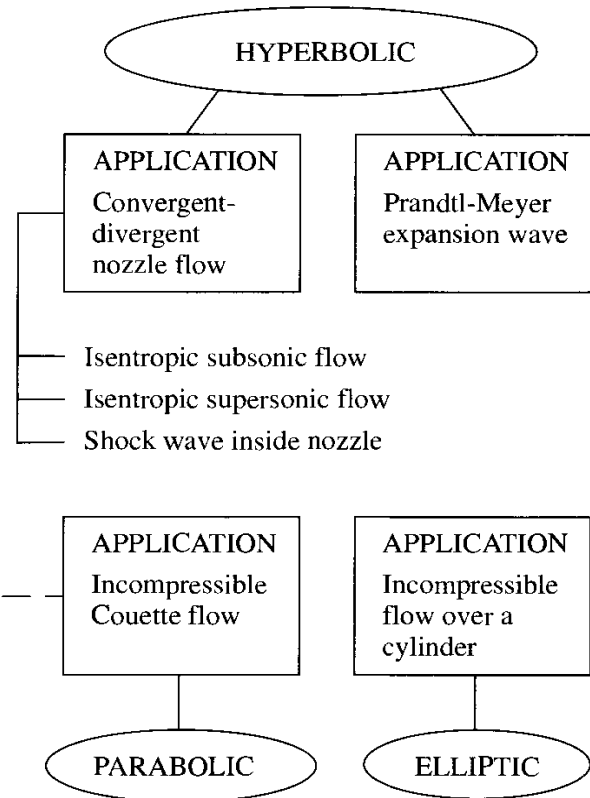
HYPERBOLIC

APPLICATION
Convergent-divergent nozzle flow

APPLICATION
Prandtl-Meyer expansion wave

Isentropic subsonic flow
Isentropic supersonic flow
Shock wave inside nozzle

APPLICATION
Incompressible Couette flow

APPLICATION
Incompressible flow over a cylinder

PARABOLIC

ELLIPTIC